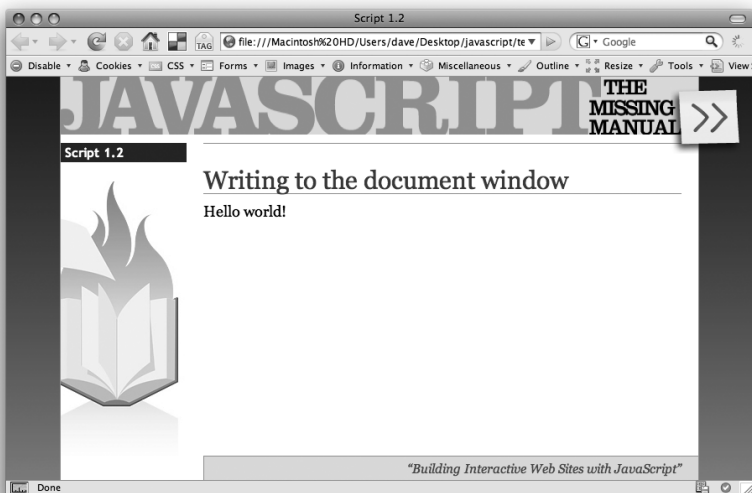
Script 1.2

TAG file:///Macintosh%20HD/Users/dave/Desktop/javascript/te

Google

Disable ▾ Cookies ▾ CSS ▾ Forms ▾ Images ▾ Information ▾ Miscellaneous ▾ Outline ▾ Resize ▾ Tools ▾ View

JAVASCRIPT THE MISSING MANUAL

Script 1.2

Writing to the document window

Hello world!

"Building Interactive Web Sites with JavaScript"

Done